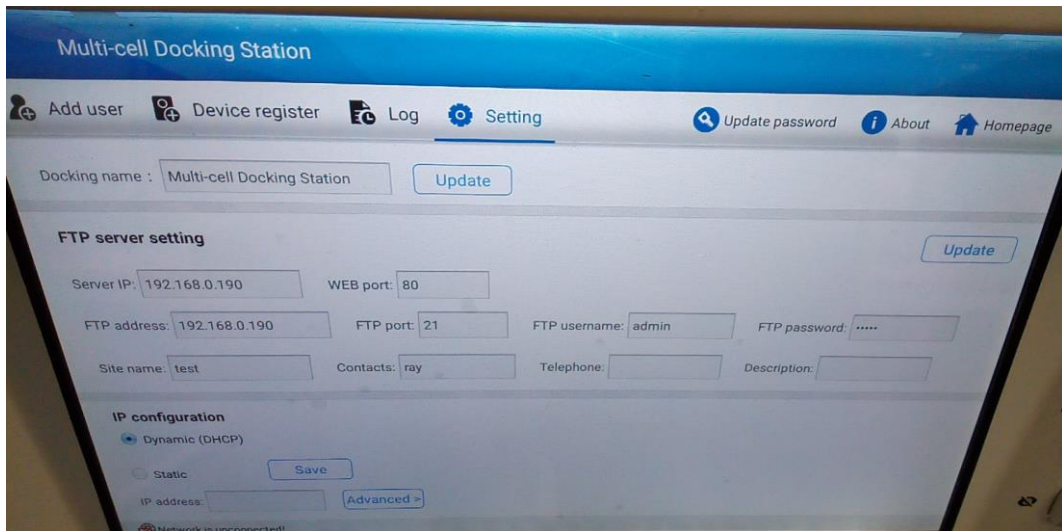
Multi-cell Docking Station

Add user Device register Log Setting Update password About Homepage

Docking name : Multi-cell Docking Station Update

FTP server setting

Update

Server IP: 192.168.0.190 WEB port: 80

FTP address: 192.168.0.190 FTP port: 21 FTP username: admin FTP password: •••••

Site name: test Contacts: ray Telephone: Description:

IP configuration

Dynamic (DHCP)

Static Save

IP address: Advanced >

Network is unconnected!